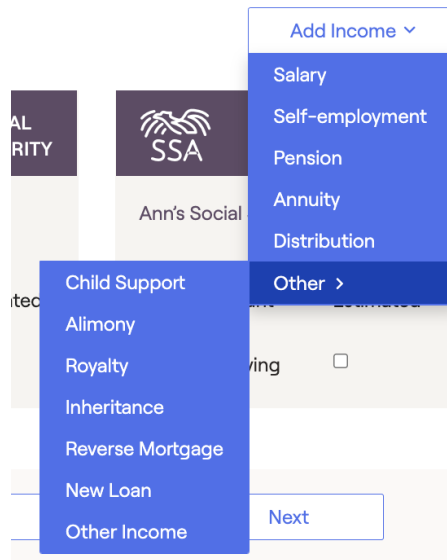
Add Income ⌄

Salary
Self-employment
Pension
Annuity
Distribution
Other >

AL
RITY

SSA

Ann's Social

Child Support
Alimony
Royalty
Inheritance
Reverse Mortgage
New Loan
Other Income

ated
ying

Next